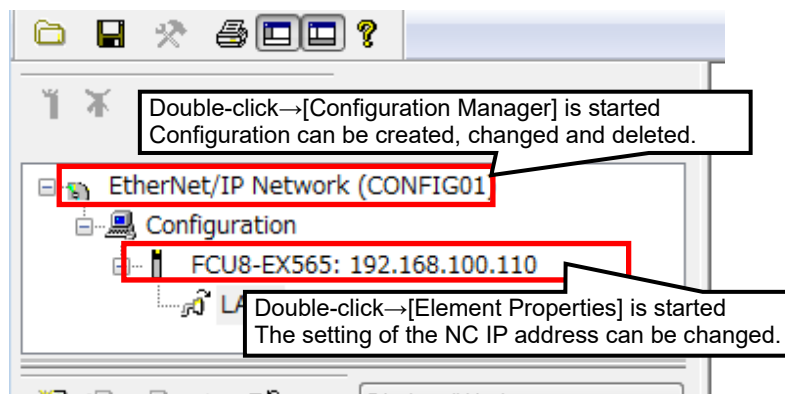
Double-click→[Configuration Manager] is started
Configuration can be created, changed and deleted.

EtherNet/IP Network (CONFIG01)
Configuration
FCU8-EX565: 192.168.100.110
LA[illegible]

Double-click→[Element Properties] is started
The setting of the NC IP address can be changed.